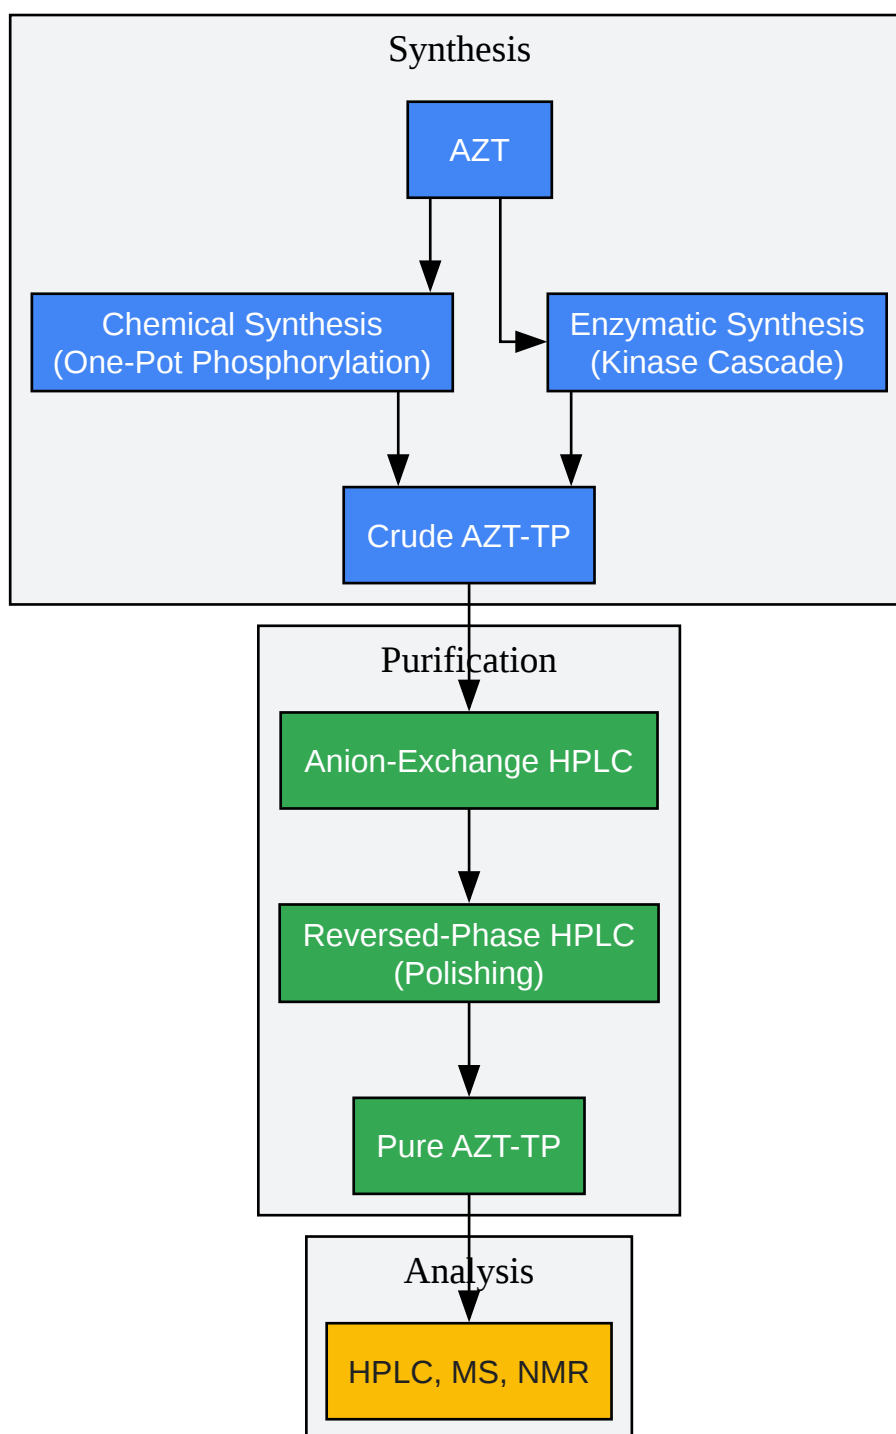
Synthesis

AZT

Chemical Synthesis
(One-Pot Phosphorylation)

Enzymatic Synthesis
(Kinase Cascade)

Crude AZT-TP

Purification

Anion-Exchange HPLC

Reversed-Phase HPLC
(Polishing)

Pure AZT-TP

Analysis

HPLC, MS, NMR